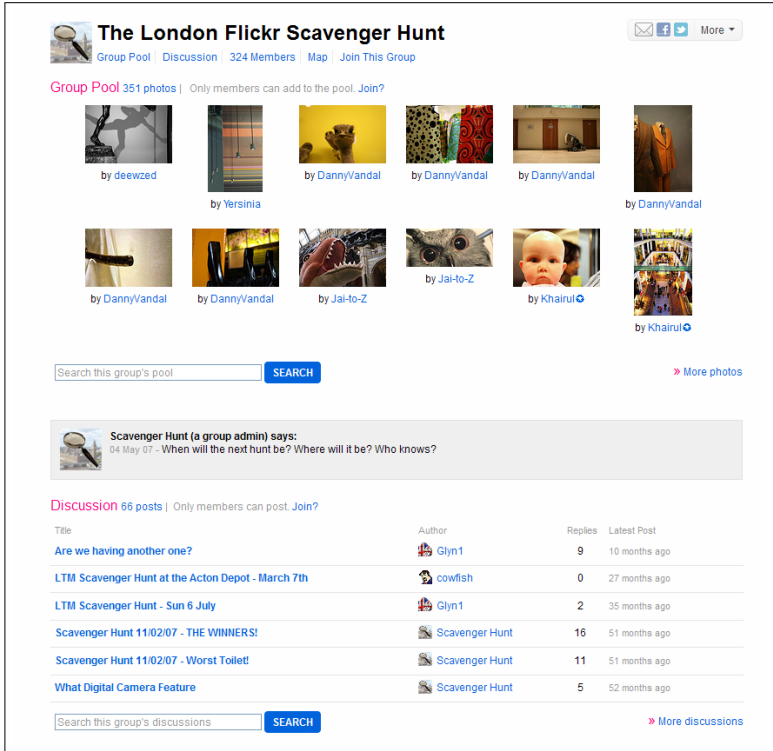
The London Flickr Scavenger Hunt

Group Pool | Discussion | 324 Members | Map | Join This Group

More

Group Pool 351 photos | Only members can add to the pool. Join?

by deewzed
by Yersinia
by DannyVandal
by DannyVandal
by DannyVandal
by DannyVandal
by DannyVandal
by DannyVandal
by Jai-to-Z
by Jai-to-Z
by Khairul
by Khairul

Search this group's pool SEARCH

» More photos

Scavenger Hunt (a group admin) says:
04 May 07 - When will the next hunt be? Where will it be? Who knows?

Discussion 66 posts | Only members can post. Join?

| Title | Author | Replies | Latest Post |
|---|---|---|---|
| Are we having another one? | Glyn1 | 9 | 10 months ago |
| LTM Scavenger Hunt at the Acton Depot - March 7th | cowfish | 0 | 27 months ago |
| LTM Scavenger Hunt - Sun 6 July | Glyn1 | 2 | 35 months ago |
| Scavenger Hunt 11/02/07 - THE WINNERS! | Scavenger Hunt | 16 | 51 months ago |
| Scavenger Hunt 11/02/07 - Worst Toilet! | Scavenger Hunt | 11 | 51 months ago |
| What Digital Camera Feature | Scavenger Hunt | 5 | 52 months ago |

Search this group's discussions SEARCH

» More discussions